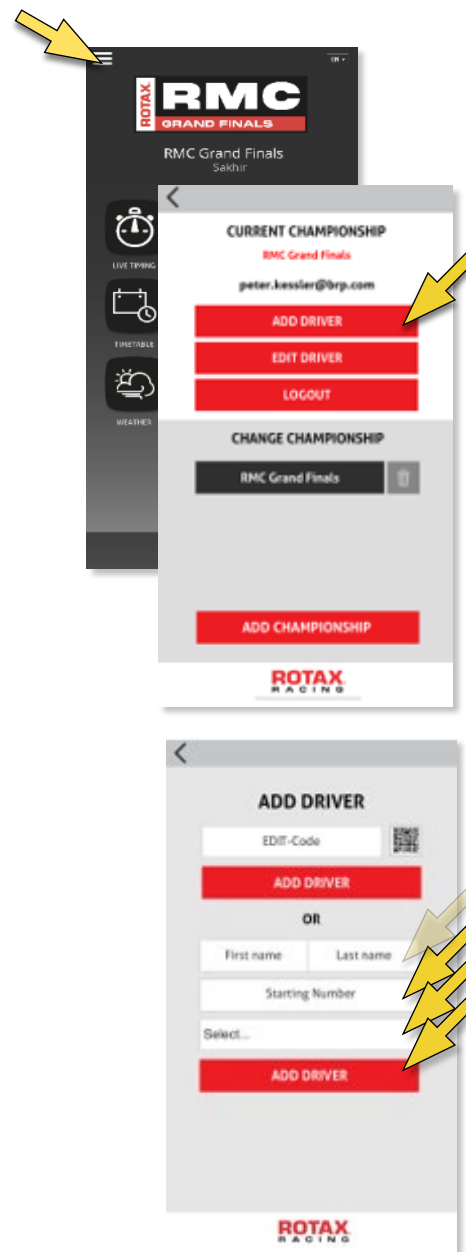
EN

ROTAX RMC GRAND FINALS

RMC Grand Finals
Sakhir

LIVE TIMING

TIMETABLE

WEATHER

CURRENT CHAMPIONSHIP
RMC Grand Finals
peter.kessler@brp.com
ADD DRIVER
EDIT DRIVER
LOGOUT
CHANGE CHAMPIONSHIP
RMC Grand Finals
ADD CHAMPIONSHIP
ROTAX RACING

ADD DRIVER
EDIT-Code
ADD DRIVER
OR
First name
Last name
Starting Number
Select...
ADD DRIVER
ROTAX RACING